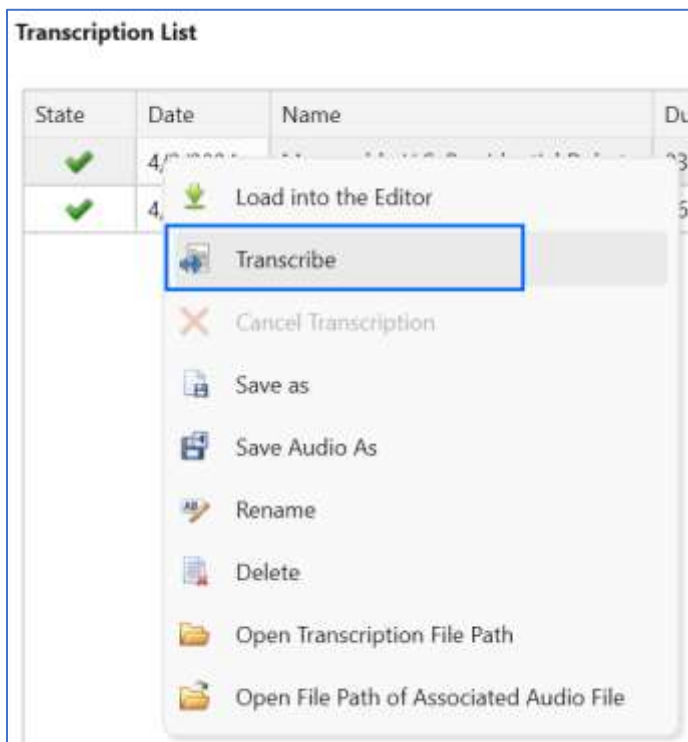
Transcription List

| State | Date | Name | Du |
|---|---|---|---|
| ✔ | 4/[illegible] | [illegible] | 3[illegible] |
| ✔ | 4,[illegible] | | 6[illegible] |

Load into the Editor

Transcribe

Cancel Transcription

Save as

Save Audio As

Rename

Delete

Open Transcription File Path

Open File Path of Associated Audio File